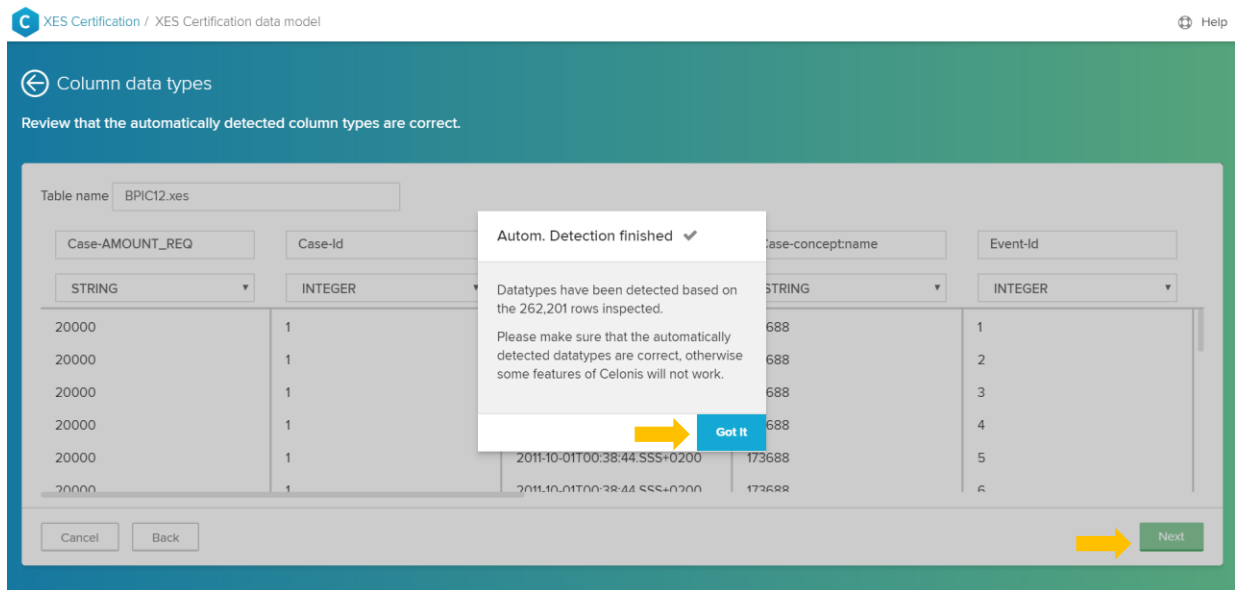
C XES Certification / XES Certification data model

Help

Column data types

Review that the automatically detected column types are correct.

Table name BPIC12.xes

| Case-AMOUNT_REQ | Case-Id | | Case-concept:name | Event-Id |
|---|---|---|---|---|
| STRING | INTEGER | | STRING | INTEGER |
| 20000 | 1 | | 173688 | 1 |
| 20000 | 1 | | 173688 | 2 |
| 20000 | 1 | | 173688 | 3 |
| 20000 | 1 | | 173688 | 4 |
| 20000 | 1 | 2011-10-01T00:38:44.SSS+0200 | 173688 | 5 |
| 20000 | 1 | 2011-10-01T00:38:44.SSS+0200 | 173688 | 6 |

Autom. Detection finished

Datatypes have been detected based on the 262,201 rows inspected.

Please make sure that the automatically detected datatypes are correct, otherwise some features of Celonis will not work.

Got It

Cancel Back

Next